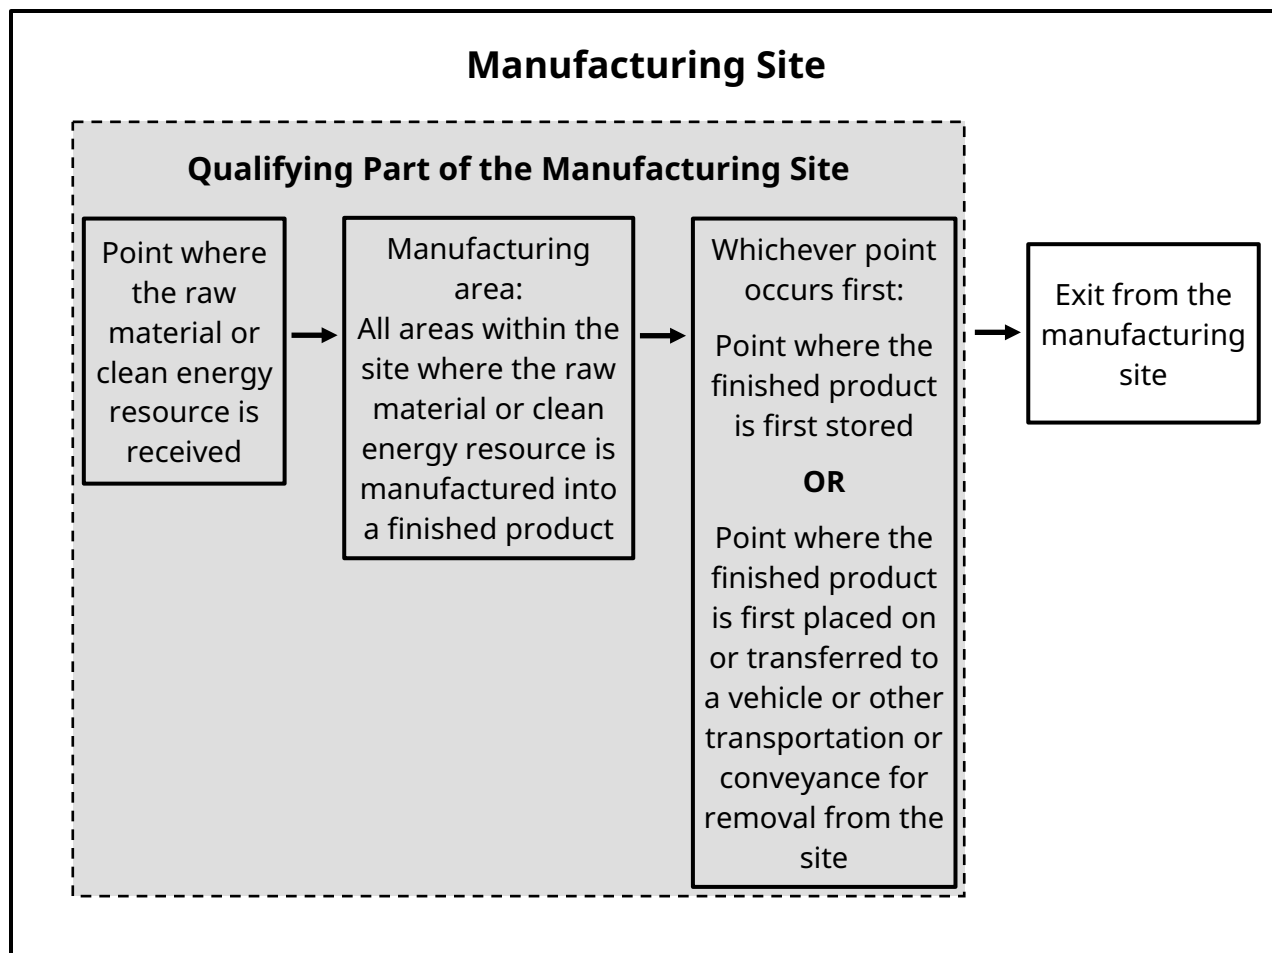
Manufacturing Site

Qualifying Part of the Manufacturing Site

Point where the raw material or clean energy resource is received

Manufacturing area:
All areas within the site where the raw material or clean energy resource is manufactured into a finished product

Whichever point occurs first:

Point where the finished product is first stored

OR

Point where the finished product is first placed on or transferred to a vehicle or other transportation or conveyance for removal from the site

Exit from the manufacturing site